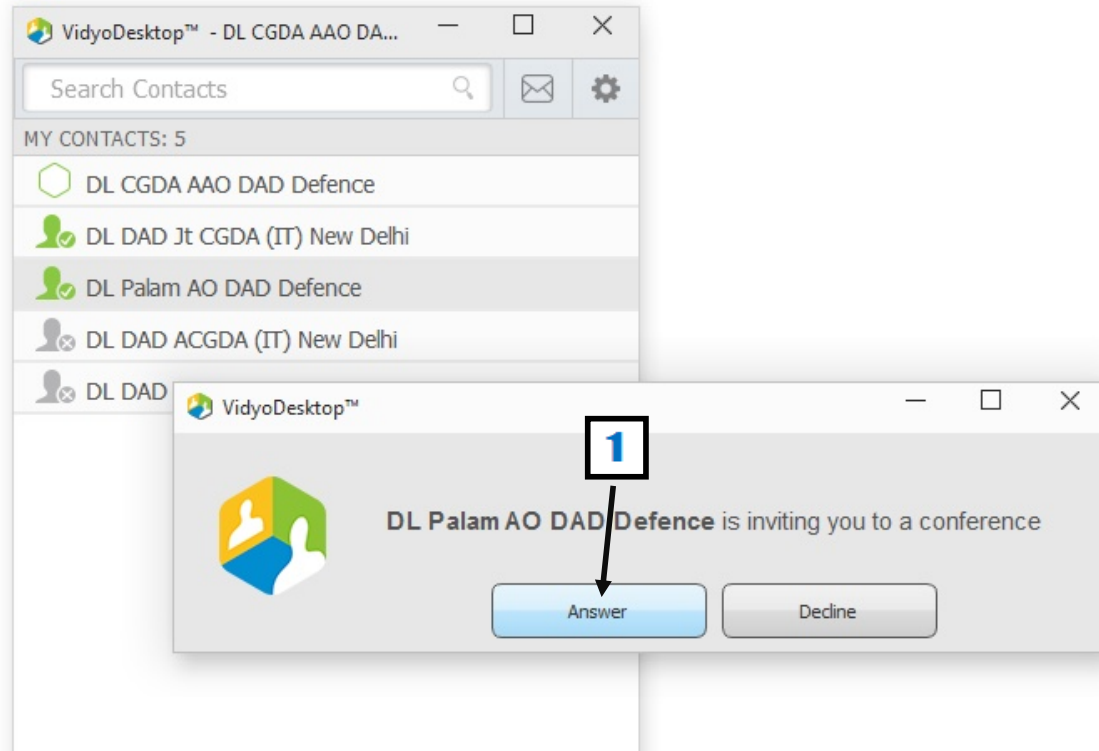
VidyoDesktop™ - DL CGDA AAO DA...

Search Contacts

MY CONTACTS: 5

DL CGDA AAO DAD Defence

DL DAD Jt CGDA (IT) New Delhi

DL Palam AO DAD Defence

DL DAD ACGDA (IT) New Delhi

DL DAD

VidyoDesktop™

1

**DL Palam AO DAD Defence** is inviting you to a conference

Answer

Decline